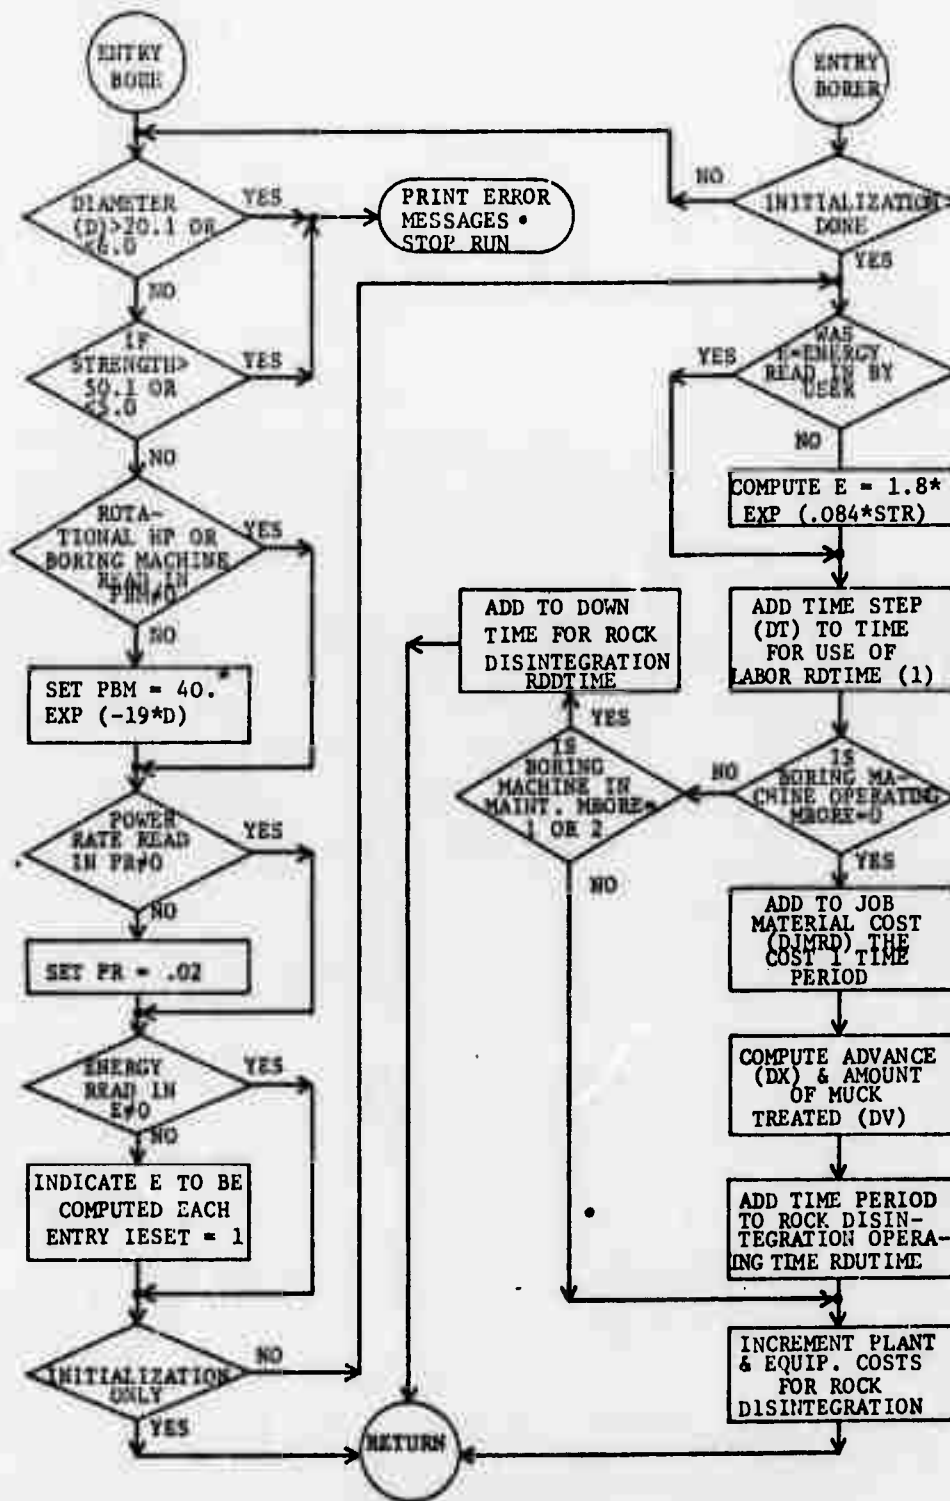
ENTRY BORE

DIAMETER (D)>20.1 OR <6.0

YES

PRINT ERROR MESSAGES • STOP RUN

NO

IF STRENGTH> 50.1 OR <3.0

YES

NO

ROTATIONAL HP OR BORING MACHINE READ IN PBM≠0

YES

NO

SET PBM = 40.* EXP (-19*D)

POWER RATE READ IN PR≠0

YES

NO

SET PR = .02

ENERGY READ IN E≠0

YES

NO

INDICATE E TO BE COMPUTED EACH ENTRY IESET = 1

INITIALIZATION ONLY

NO

YES

RETURN

ENTRY BORER

NO

INITIALIZATION DONE

YES

WAS E-ENERGY READ IN BY USER

YES

NO

COMPUTE E = 1.8* EXP (.084*STR)

ADD TIME STEP (DT) TO TIME FOR USE OF LABOR RDTIME (1)

ADD TO DOWN TIME FOR ROCK DISINTEGRATION RDDTIME

YES

IS BORING MACHINE IN MAINT. MBORE= 1 OR 2

NO

IS BORING MACHINE OPERATING MBORE=0

NO

YES

ADD TO JOB MATERIAL COST (DJMRD) THE COST 1 TIME PERIOD

COMPUTE ADVANCE (DX) & AMOUNT OF MUCK TREATED (DV)

ADD TIME PERIOD TO ROCK DISINTEGRATION OPERATING TIME RDUTIME

INCREMENT PLANT & EQUIP. COSTS FOR ROCK DISINTEGRATION